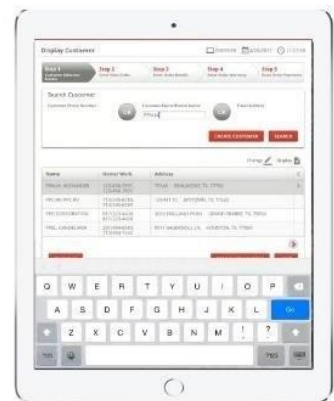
Display Customer

Step 1
Step 2
Step 3
Step 4
Step 5

Search Customer

Customer Phone Number
OR
Customer Name/Brand Name
OR
Email Address

CREATE CUSTOMER
SEARCH

Name
Home/ Work
Address

Q W E R T Y U I O P
A S D F G H J K L Go
Z X C V B N M ! ?
.?123 .?123